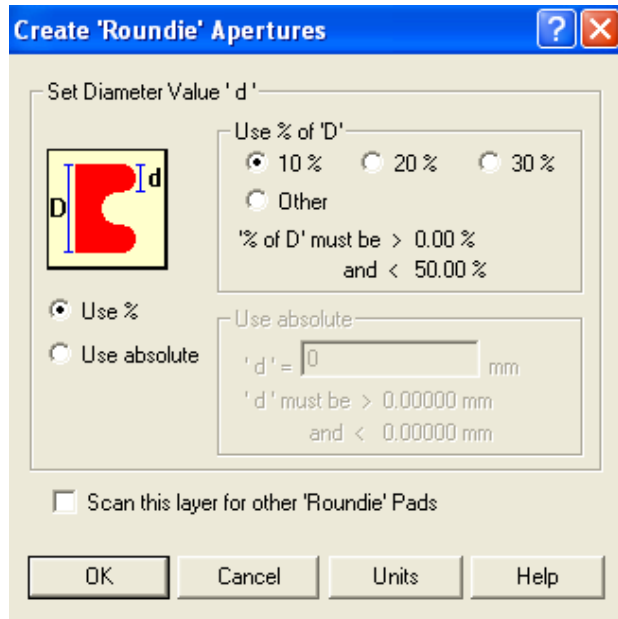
Create 'Roundie' Apertures

Set Diameter Value ' d '

D
d

Use % of 'D'
10 %
20 %
30 %
Other
'% of D' must be > 0.00 %
and < 50.00 %

Use %
Use absolute

Use absolute
' d ' = 0 mm
' d ' must be > 0.00000 mm
and < 0.00000 mm

Scan this layer for other 'Roundie' Pads

OK
Cancel
Units
Help